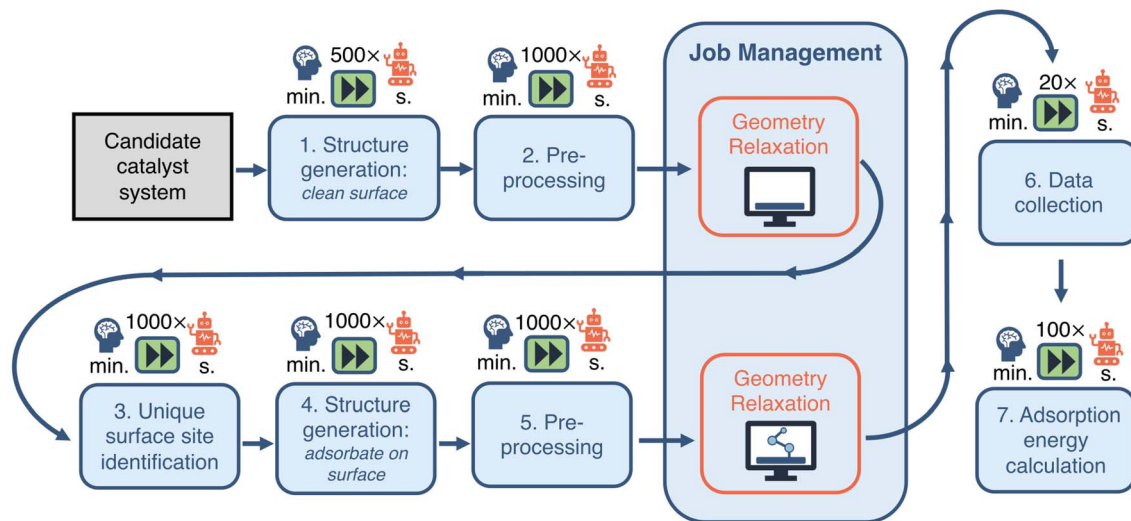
Job Management

500×
min. s.

1000×
min. s.

20×
min. s.

Candidate catalyst system

1. Structure generation: clean surface

2. Pre-processing

Geometry Relaxation

6. Data collection

1000×
min. s.

1000×
min. s.

1000×
min. s.

100×
min. s.

3. Unique surface site identification

4. Structure generation: adsorbate on surface

5. Pre-processing

Geometry Relaxation

7. Adsorption energy calculation